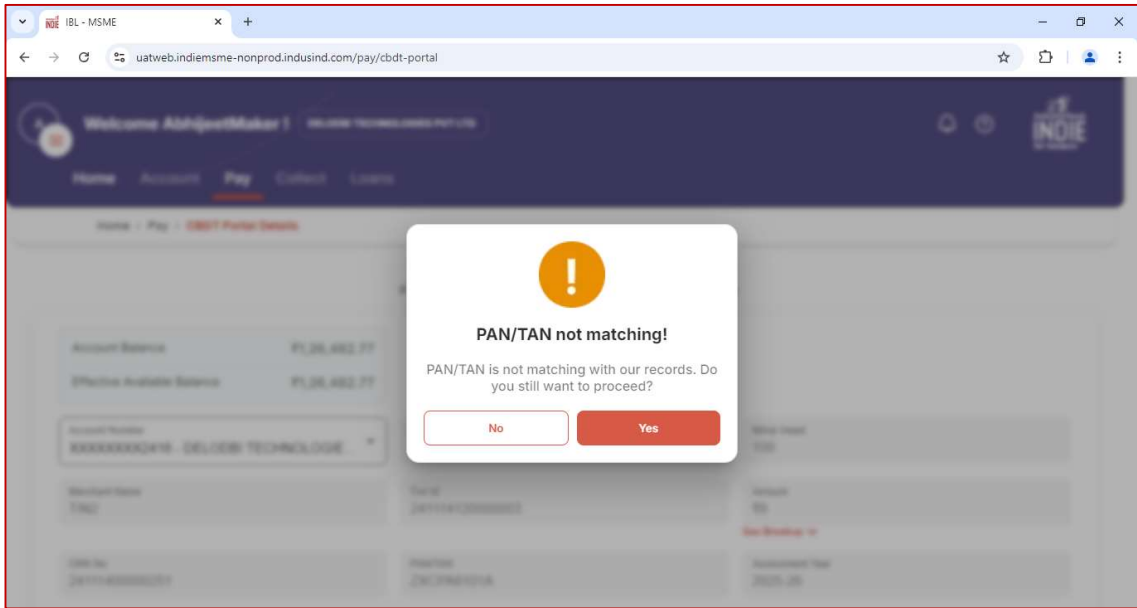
IBL - MSME

uatweb.indiemsme-nonprod.indusind.com/pay/cbdt-portal

Welcome AbhijeetMaker1 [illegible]

Home Account Pay Collect Loans

Home / Pay / CBDT Portal Details

INDIE

Account Balance ₹1,26,482.77

Effective Available Balance ₹1,26,482.77

Account Number
XXXXXXXXX0416 - DELOEBI TECHNOLOGIE...

Minor Head
100

Merchant Name
TAN2

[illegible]
241104120000003

Amount
55

See Breakup

CRN No
241114000002251

PAN/TAN
ZXCPA6101A

Assessment Year
2025-26

PAN/TAN not matching!

PAN/TAN is not matching with our records. Do you still want to proceed?

No

Yes